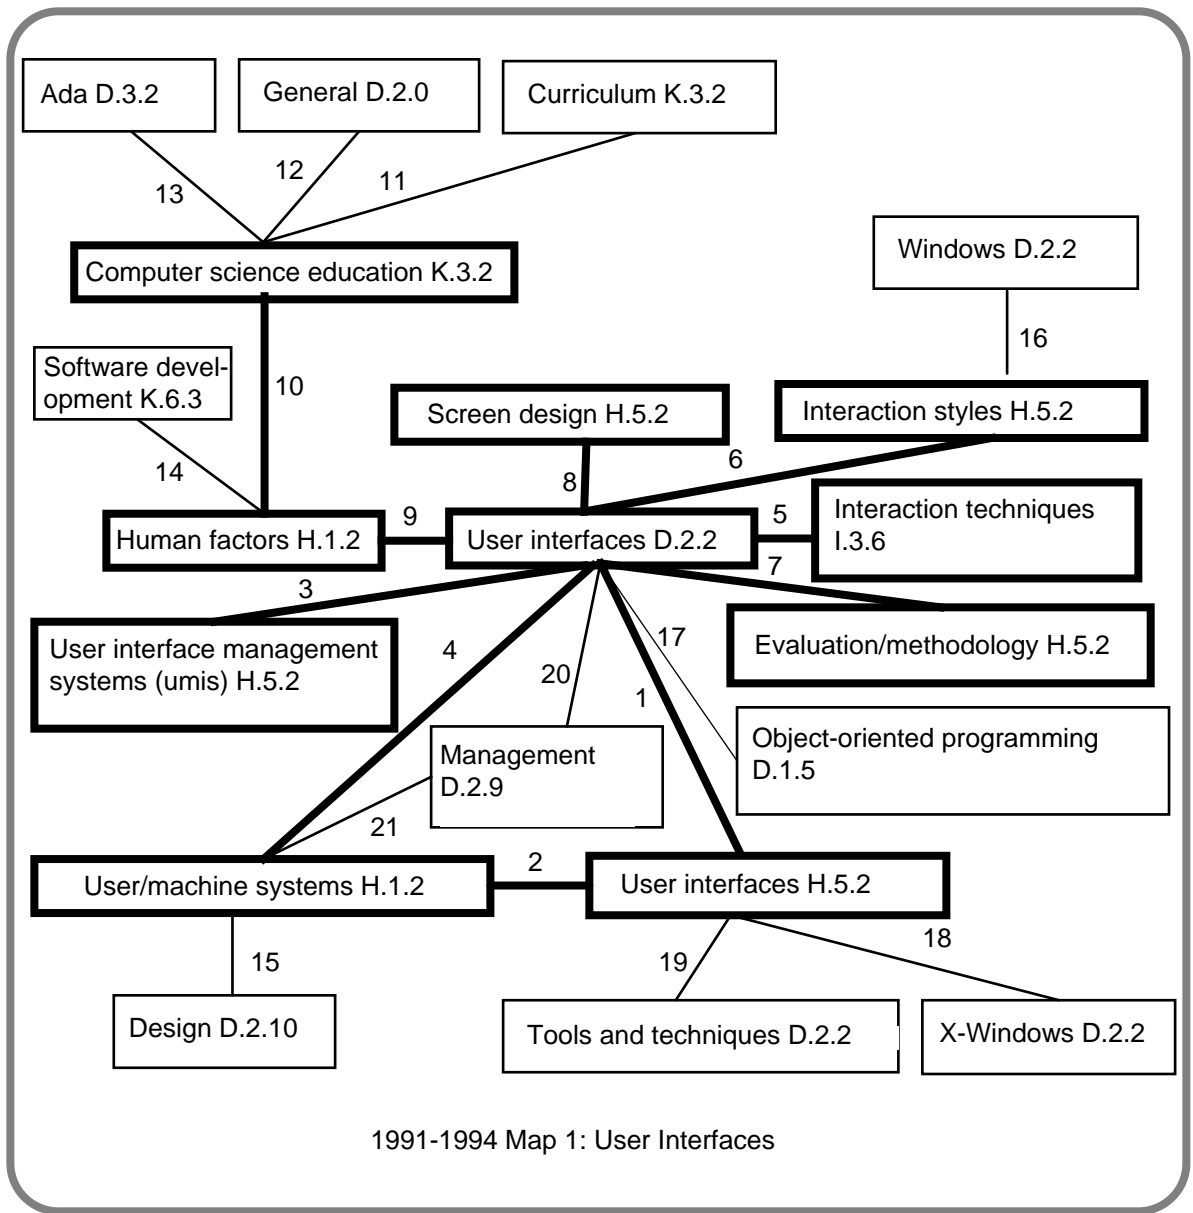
Ada D.3.2

General D.2.0

Curriculum K.3.2

13

12

11

Computer science education K.3.2

Windows D.2.2

16

Software development K.6.3

10

Screen design H.5.2

Interaction styles H.5.2

14

8

6

Human factors H.1.2

9

User interfaces D.2.2

5

Interaction techniques I.3.6

7

3

User interface management systems (umis) H.5.2

4

17

Evaluation/methodology H.5.2

20

1

Object-oriented programming D.1.5

Management D.2.9

21

User/machine systems H.1.2

2

User interfaces H.5.2

15

19

18

Design D.2.10

Tools and techniques D.2.2

X-Windows D.2.2

1991-1994 Map 1: User Interfaces